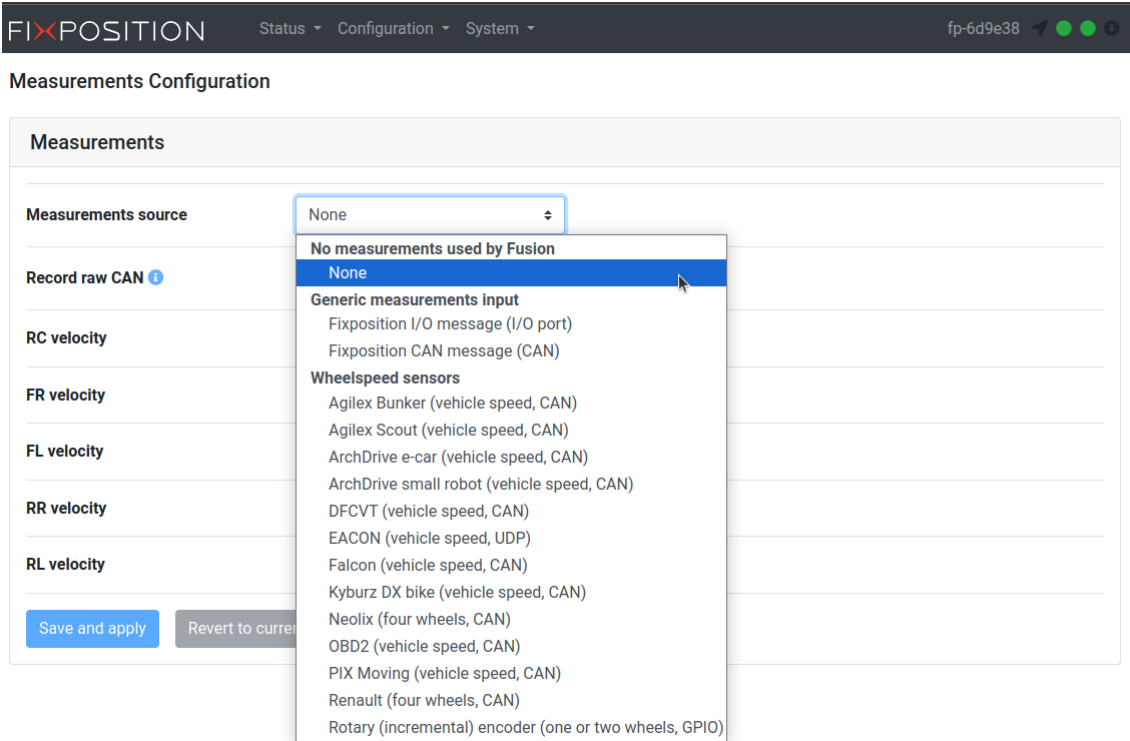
FIXPOSITION Status Configuration System fp-6d9e38

Measurements Configuration

Measurements

Measurements source
None

Record raw CAN

RC velocity

FR velocity

FL velocity

RR velocity

RL velocity

Save and apply
Revert to curre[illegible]

No measurements used by Fusion
None
Generic measurements input
Fixposition I/O message (I/O port)
Fixposition CAN message (CAN)
Wheelspeed sensors
Agilex Bunker (vehicle speed, CAN)
Agilex Scout (vehicle speed, CAN)
ArchDrive e-car (vehicle speed, CAN)
ArchDrive small robot (vehicle speed, CAN)
DFCVT (vehicle speed, CAN)
EACON (vehicle speed, UDP)
Falcon (vehicle speed, CAN)
Kyburz DX bike (vehicle speed, CAN)
Neolix (four wheels, CAN)
OBD2 (vehicle speed, CAN)
PIX Moving (vehicle speed, CAN)
Renault (four wheels, CAN)
Rotary (incremental) encoder (one or two wheels, GPIO)